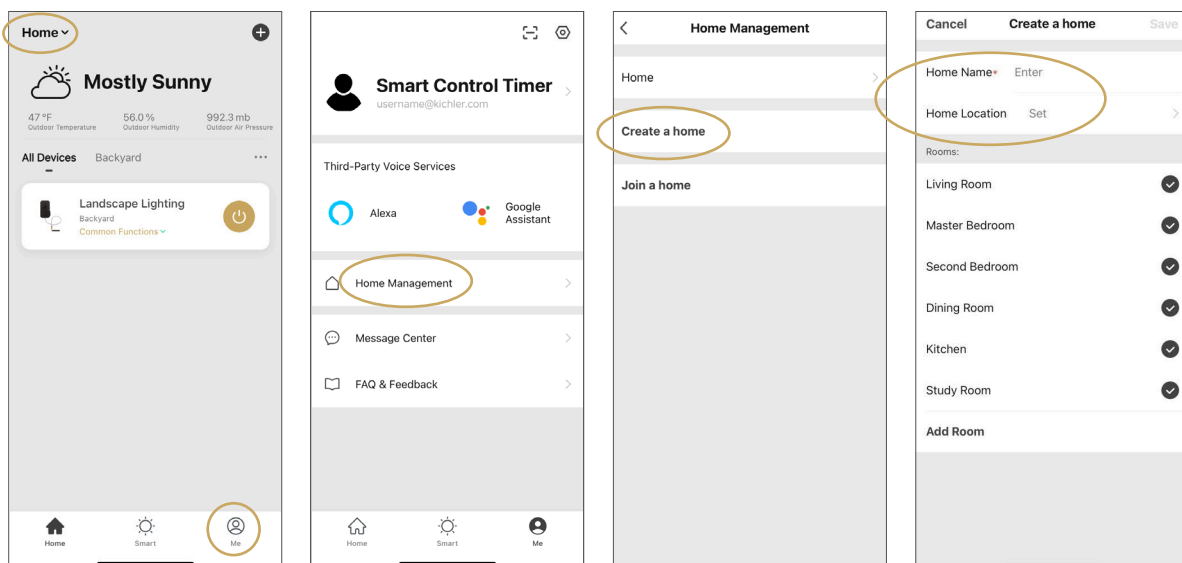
Home

Mostly Sunny

47 °F
Outdoor Temperature

56.0 %
Outdoor Humidity

992.3 mb
Outdoor Air Pressure

All Devices Backyard ···

Landscape Lighting
Backyard
Common Functions

Home Smart Me

Smart Control Timer
username@kichler.com

Third-Party Voice Services

Alexa

Google Assistant

Home Management

Message Center

FAQ & Feedback

Home Smart Me

Home Management

Home

Create a home

Join a home

Cancel Create a home Save

Home Name* Enter

Home Location Set

Rooms:

Living Room

Master Bedroom

Second Bedroom

Dining Room

Kitchen

Study Room

Add Room